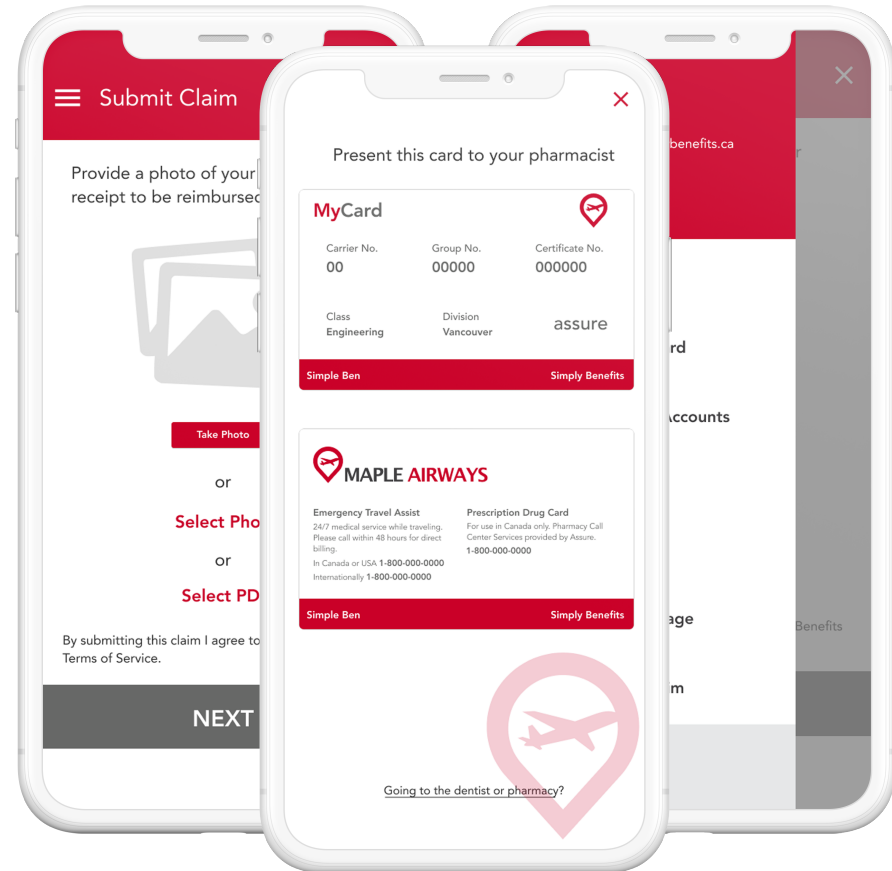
Submit Claim

Provide a photo of your receipt to be reimbursed

Take Photo

or

Select Pho

or

Select PD

By submitting this claim I agree to Terms of Service.

NEXT

Present this card to your pharmacist

MyCard

Carrier No.
00

Group No.
00000

Certificate No.
000000

Class
Engineering

Division
Vancouver

assure

Simple Ben

Simply Benefits

MAPLE AIRWAYS

Emergency Travel Assist
24/7 medical service while traveling. Please call within 48 hours for direct billing.
In Canada or USA 1-800-000-0000
Internationally 1-800-000-0000

Prescription Drug Card
For use in Canada only. Pharmacy Call Center Services provided by Assure.
1-800-000-0000

Simple Ben

Simply Benefits

Going to the dentist or pharmacy?

benefits.ca

r

rd

Accounts

age

Benefits

m